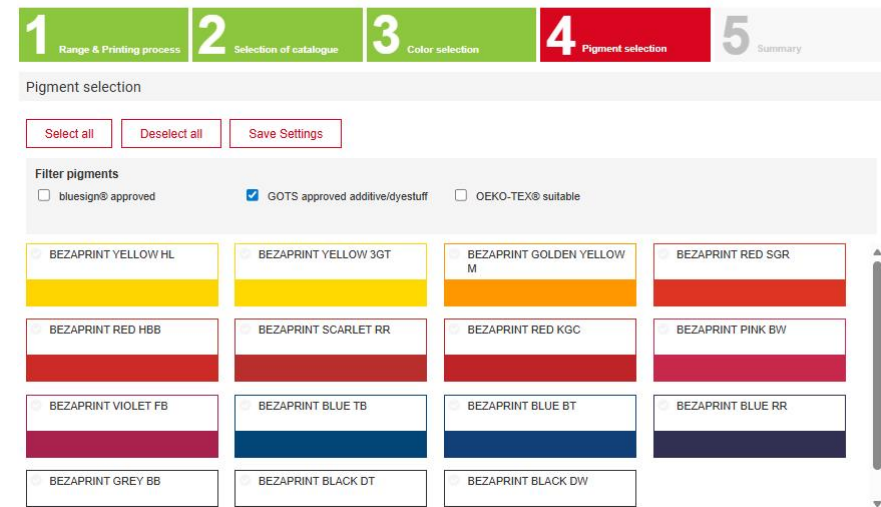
1 Range & Printing process

2 Selection of catalogue

3 Color selection

4 Pigment selection

5 Summary

Pigment selection

Select all Deselect all Save Settings

Filter pigments

bluesign® approved

GOTS approved additive/dyestuff

OEKO-TEX® suitable

BEZAPRINT YELLOW HL

BEZAPRINT YELLOW 3GT

BEZAPRINT GOLDEN YELLOW M

BEZAPRINT RED SGR

BEZAPRINT RED HBB

BEZAPRINT SCARLET RR

BEZAPRINT RED KGC

BEZAPRINT PINK BW

BEZAPRINT VIOLET FB

BEZAPRINT BLUE TB

BEZAPRINT BLUE BT

BEZAPRINT BLUE RR

BEZAPRINT GREY BB

BEZAPRINT BLACK DT

BEZAPRINT BLACK DW